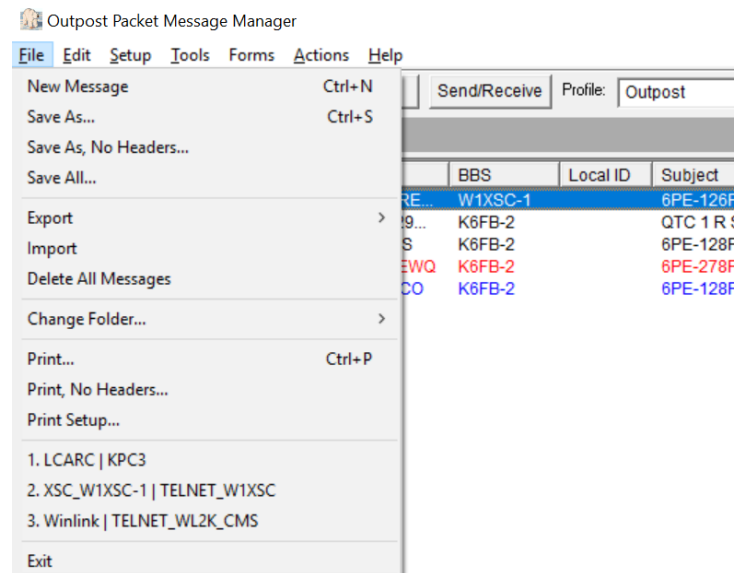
Outpost Packet Message Manager

File Edit Setup Tools Forms Actions Help

New Message Ctrl+N
Save As... Ctrl+S
Save As, No Headers...
Save All...

Export >
Import
Delete All Messages

Change Folder... >

Print... Ctrl+P
Print, No Headers...
Print Setup...

1. LCARC | KPC3
2. XSC_W1XSC-1 | TELNET_W1XSC
3. Winlink | TELNET_WL2K_CMS

Exit

Send/Receive Profile: Outpost

| | BBS | Local ID | Subject |
|---|---|---|---|
| RE... | W1XSC-1 | | 6PE-126F |
| 29... | K6FB-2 | | QTC 1 R S |
| S | K6FB-2 | | 6PE-128F |
| EWQ | K6FB-2 | | 6PE-278F |
| CO | K6FB-2 | | 6PE-128F |